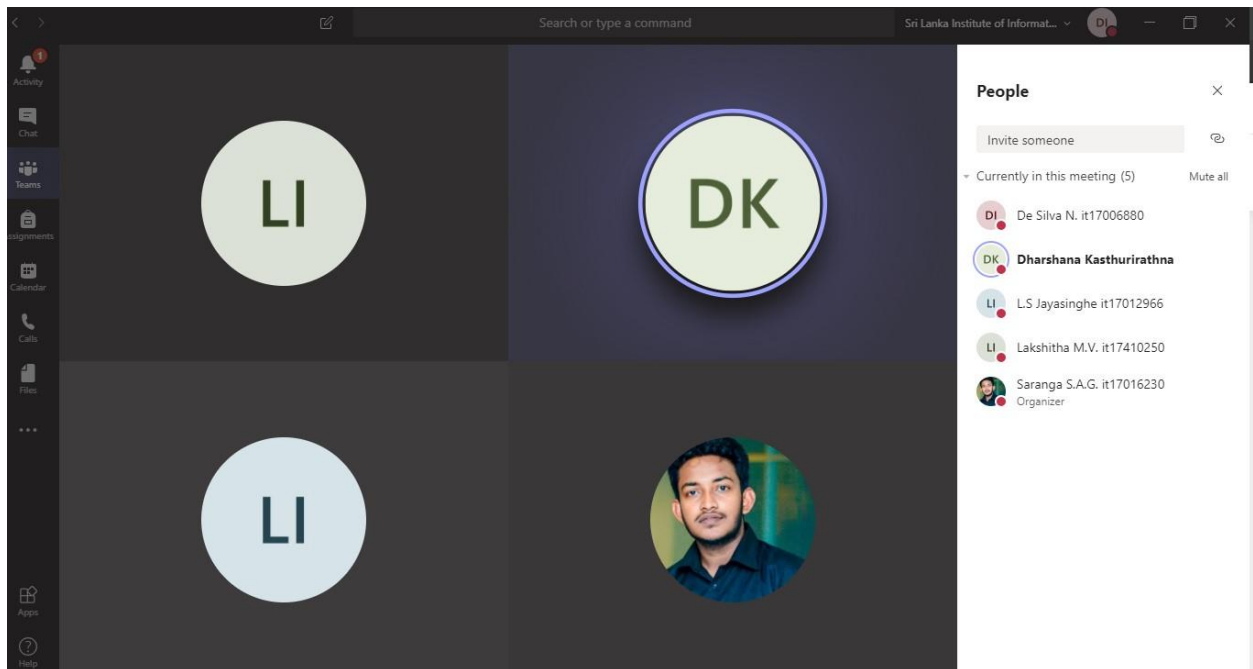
Search or type a command

Sri Lanka Institute of Informat...

DI

1

Activity

Chat

Teams

ssignments

Calendar

Calls

Files

...

Apps

Help

LI

DK

LI

People

Invite someone

Currently in this meeting (5)

Mute all

DI De Silva N. it17006880

DK Dharshana Kasthurirathna

LI L.S Jayasinghe it17012966

LI Lakshitha M.V. it17410250

Saranga S.A.G. it17016230
Organizer